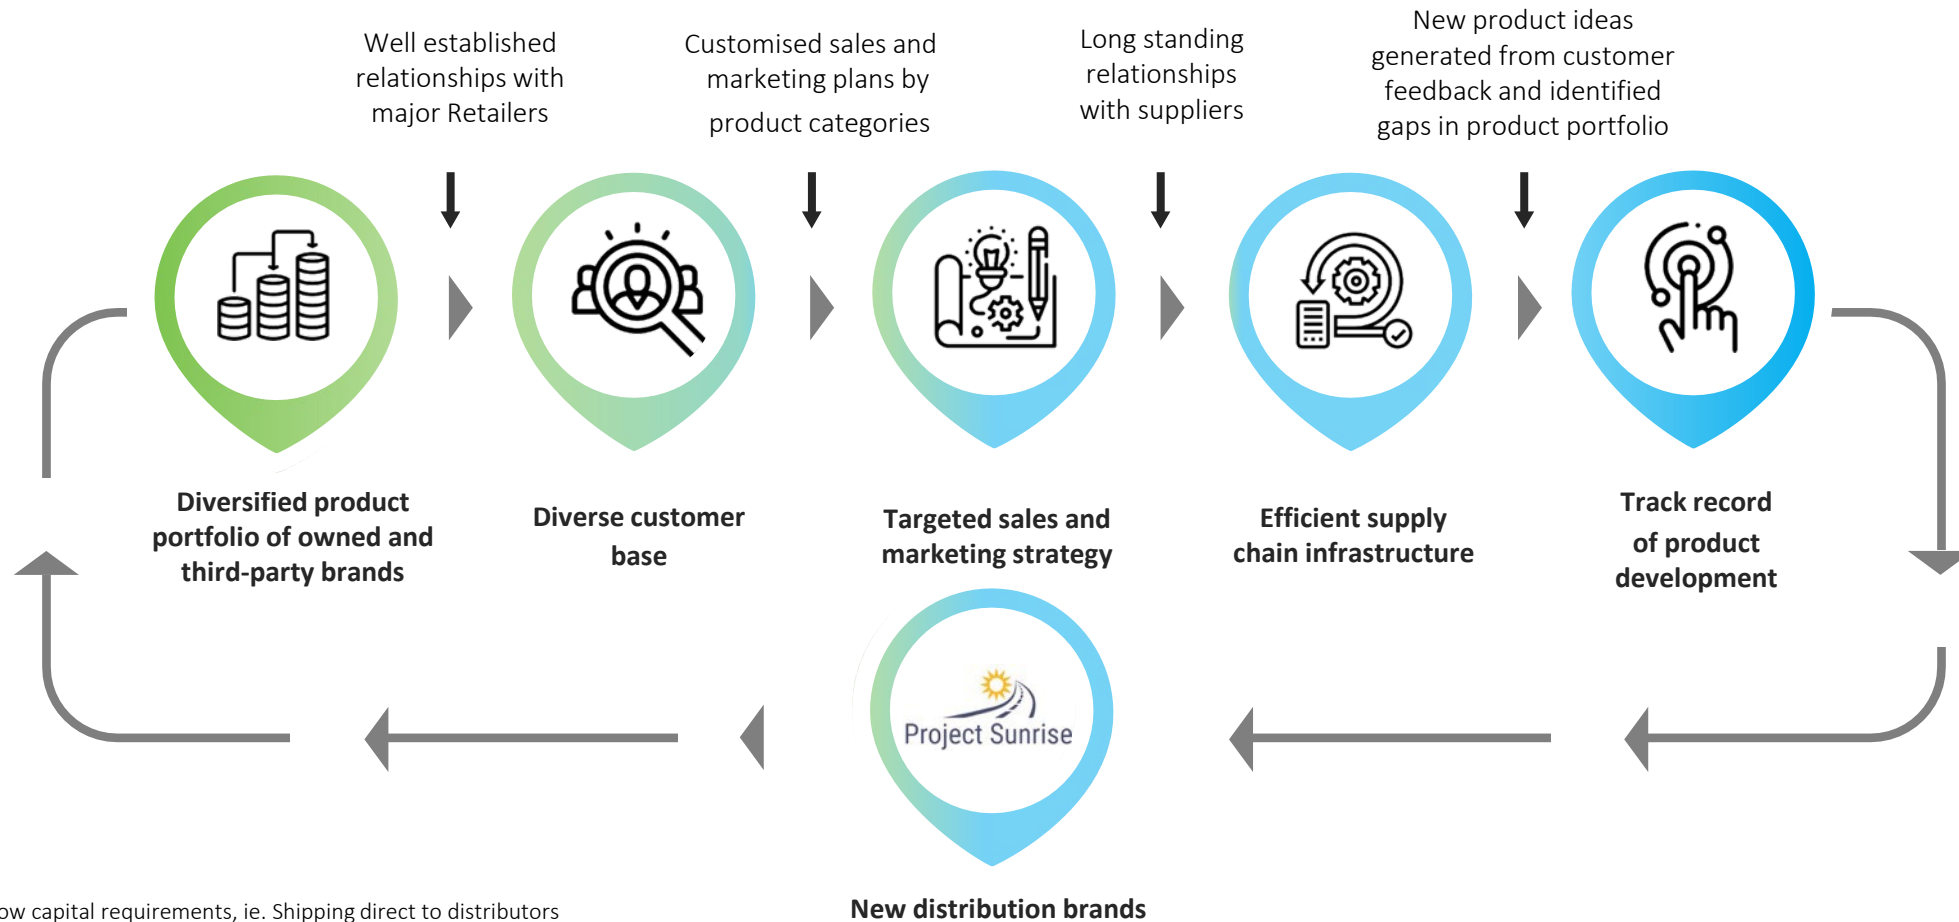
Well established relationships with major Retailers

Customised sales and marketing plans by product categories

Long standing relationships with suppliers

New product ideas generated from customer feedback and identified gaps in product portfolio

Diversified product portfolio of owned and third-party brands

Diverse customer base

Targeted sales and marketing strategy

Efficient supply chain infrastructure

Track record of product development

Project Sunrise

New distribution brands

ow capital requirements, ie. Shipping direct to distributors